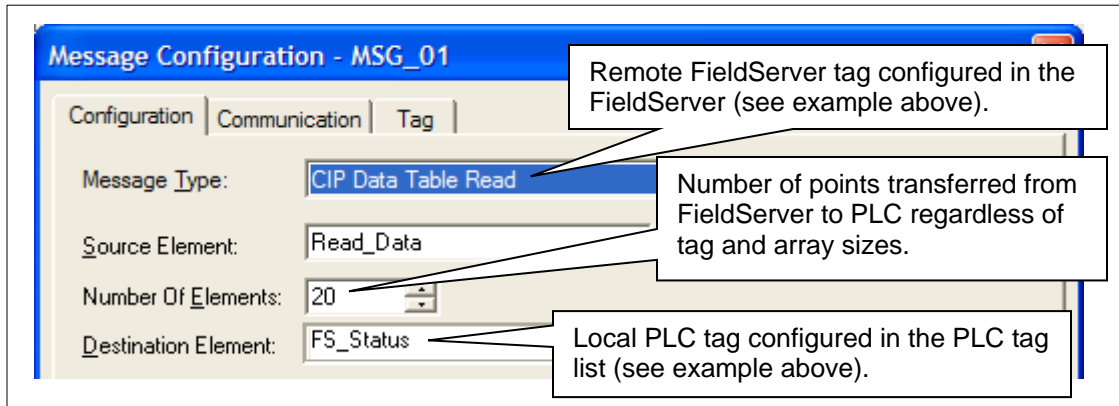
Message Configuration - MSG_01

Configuration | Communication | Tag

Message Type: CIP Data Table Read

Source Element: Read_Data

Number Of Elements: 20

Destination Element: FS_Status

Remote FieldServer tag configured in the FieldServer (see example above).

Number of points transferred from FieldServer to PLC regardless of tag and array sizes.

Local PLC tag configured in the PLC tag list (see example above).